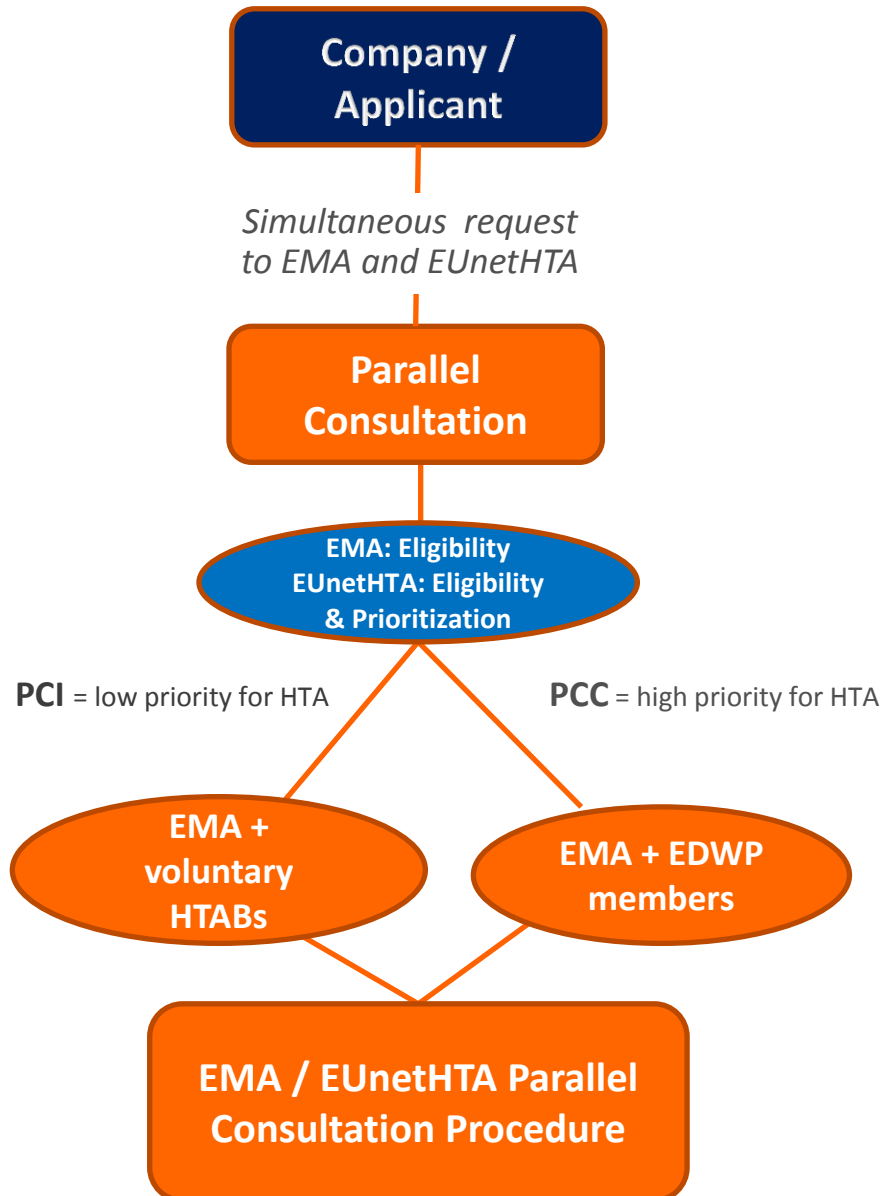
Company / Applicant

Simultaneous request to EMA and EUnetHTA

Parallel Consultation

EMA: Eligibility
EUnetHTA: Eligibility & Prioritization

PCI = low priority for HTA

PCC = high priority for HTA

EMA + voluntary HTABs

EMA + EDWP members

EMA / EUnetHTA Parallel Consultation Procedure